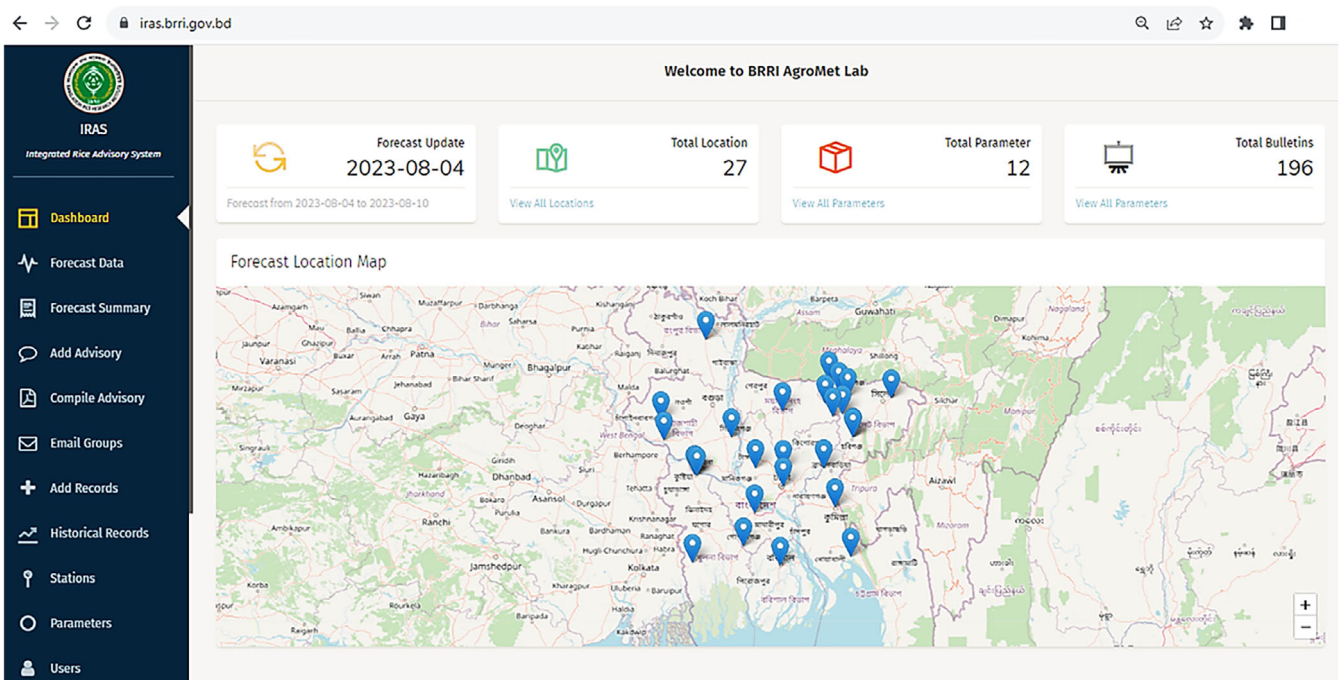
iras.brri.gov.bd

IRAS
Integrated Rice Advisory System

Dashboard
Forecast Data
Forecast Summary
Add Advisory
Compile Advisory
Email Groups
Add Records
Historical Records
Stations
Parameters
Users

Welcome to BRRI AgroMet Lab

Forecast Update
2023-08-04
Forecast from 2023-08-04 to 2023-08-10

Total Location
27
View All Locations

Total Parameter
12
View All Parameters

Total Bulletins
196
View All Parameters

Forecast Location Map

Siwan Muzaffarpur Darbhanga Koch Bihar Barpeta Guwahati Nagaland Bihar Saharsa Purnia Mau Ballia Chhapra Jaunpur Ghazipur Varanasi Buxar Arrah Patna Munger Bhagalpur Raiganj Meghalaya Shillong Kohima Mirzapur Sasaram Jehanabad Bihar Sharif Malda Aurangabad Gaya Deoghar Silchar Manipur West Bengal Berhampore Singrauli Hazaribagh Giridih Dhanbad Jharkhand Bokaro Asansol Durgapur Purulia Tehatta Siuri Aizawl Tripura Ranchi Bankura Bardhaman Krishnanagar Mizoram Ambikapur Hugli Chinsurah Habra Kolkata Jamshedpur Kharagpur Uluberia Baruipur Raurkela Raigarh

+
−